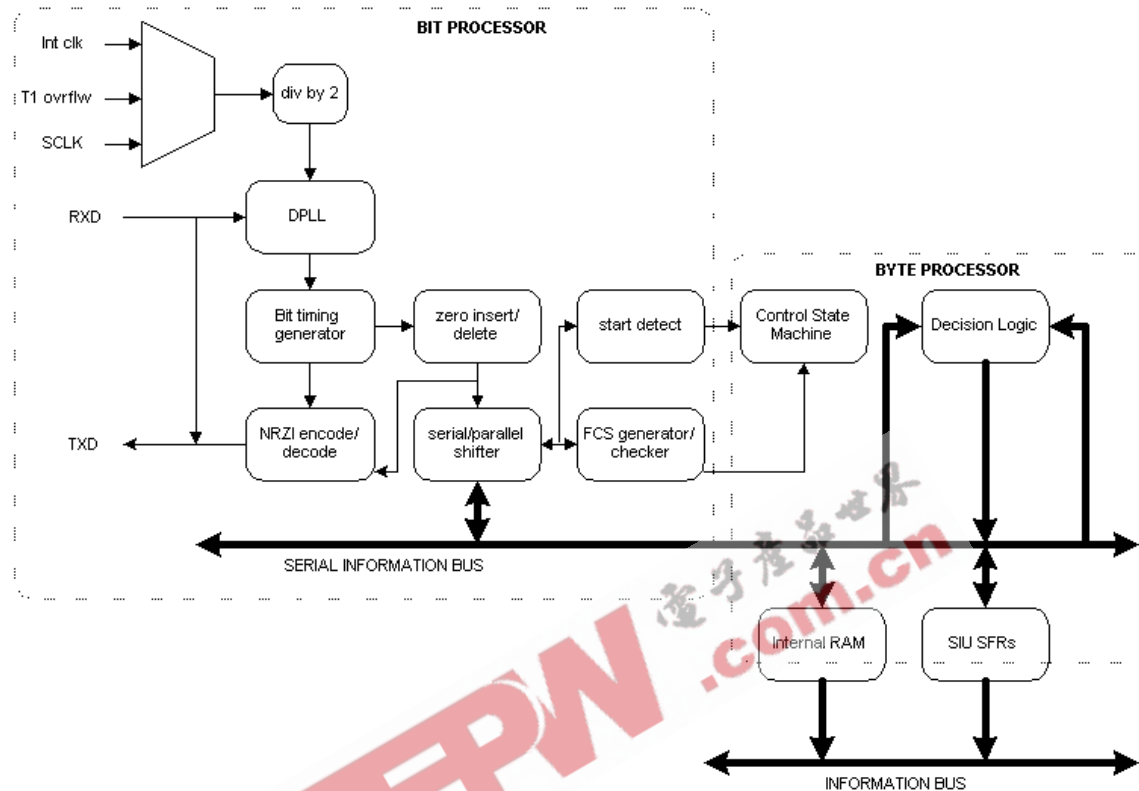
BIT PROCESSOR

Int clk

T1 ovrflw

SCLK

div by 2

RXD

DPLL

BYTE PROCESSOR

Bit timing generator

zero insert/ delete

start detect

Control State Machine

Decision Logic

TXD

NRZI encode/ decode

serial/parallel shifter

FCS generator/ checker

SERIAL INFORMATION BUS

电子产品世界

EEPW.com.cn

Internal RAM

SIU SFRs

INFORMATION BUS